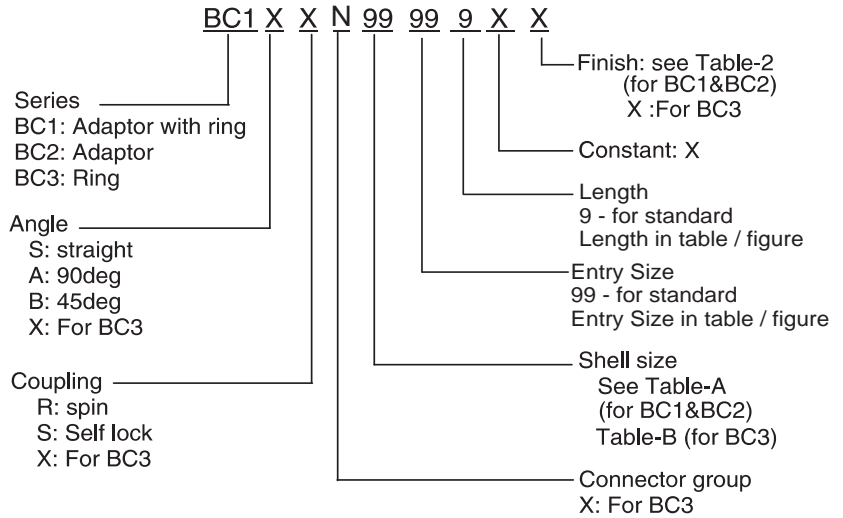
BC1 X X N 99 99 9 X X

Series
BC1: Adaptor with ring
BC2: Adaptor
BC3: Ring

Angle
S: straight
A: 90deg
B: 45deg
X: For BC3

Coupling
R: spin
S: Self lock
X: For BC3

Finish: see Table-2 (for BC1&BC2)
X :For BC3

Constant: X

Length
9 - for standard
Length in table / figure

Entry Size
99 - for standard
Entry Size in table / figure

Shell size
See Table-A (for BC1&BC2)
Table-B (for BC3)

Connector group
X: For BC3